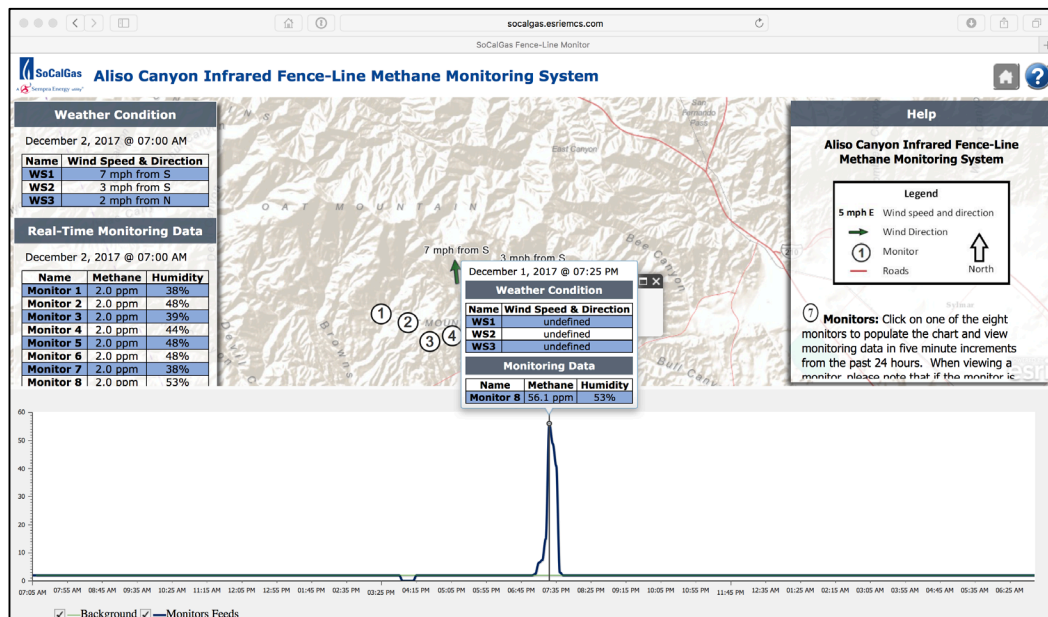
socalgas.esriemcs.com

SoCalGas Fence-Line Monitor

SoCalGas
A Sempra Energy utility

Aliso Canyon Infrared Fence-Line Methane Monitoring System

Weather Condition

December 2, 2017 @ 07:00 AM

| Name | Wind Speed & Direction |
|---|---|
| WS1 | 7 mph from S |
| WS2 | 3 mph from S |
| WS3 | 2 mph from N |

Real-Time Monitoring Data

December 2, 2017 @ 07:00 AM

| Name | Methane | Humidity |
|---|---|---|
| Monitor 1 | 2.0 ppm | 38% |
| Monitor 2 | 2.0 ppm | 48% |
| Monitor 3 | 2.0 ppm | 39% |
| Monitor 4 | 2.0 ppm | 44% |
| Monitor 5 | 2.0 ppm | 48% |
| Monitor 6 | 2.0 ppm | 48% |
| Monitor 7 | 2.0 ppm | 38% |
| Monitor 8 | 2.0 ppm | 53% |

San Fernando Pass

East Canyon

OAT MOUNTAIN

7 mph from S

3 mph from S

Bee Canyon

Bull Canyon

Browns

Devil

Sylmar

1 2 3 4

December 1, 2017 @ 07:25 PM

Weather Condition

| Name | Wind Speed & Direction |
|---|---|
| WS1 | undefined |
| WS2 | undefined |
| WS3 | undefined |

Monitoring Data

| Name | Methane | Humidity |
|---|---|---|
| Monitor 8 | 56.1 ppm | 53% |

Help

Aliso Canyon Infrared Fence-Line Methane Monitoring System

Legend

5 mph E Wind speed and direction
Wind Direction
1 Monitor
Roads
North

7 Monitors: Click on one of the eight monitors to populate the chart and view monitoring data in five minute increments from the past 24 hours. When viewing a monitor, please note that if the monitor is

60
50
40
30
20
10
0

07:05 AM 07:55 AM 08:45 AM 09:35 AM 10:25 AM 11:15 AM 12:05 PM 12:55 PM 01:45 PM 02:35 PM 03:25 PM 04:15 PM 05:05 PM 05:55 PM 06:45 PM 07:35 PM 08:25 PM 09:15 PM 10:05 PM 10:55 PM 11:45 PM 12:35 AM 01:25 AM 02:15 AM 03:05 AM 03:55 AM 04:45 AM 05:35 AM 06:25 AM

Background Monitors Feeds